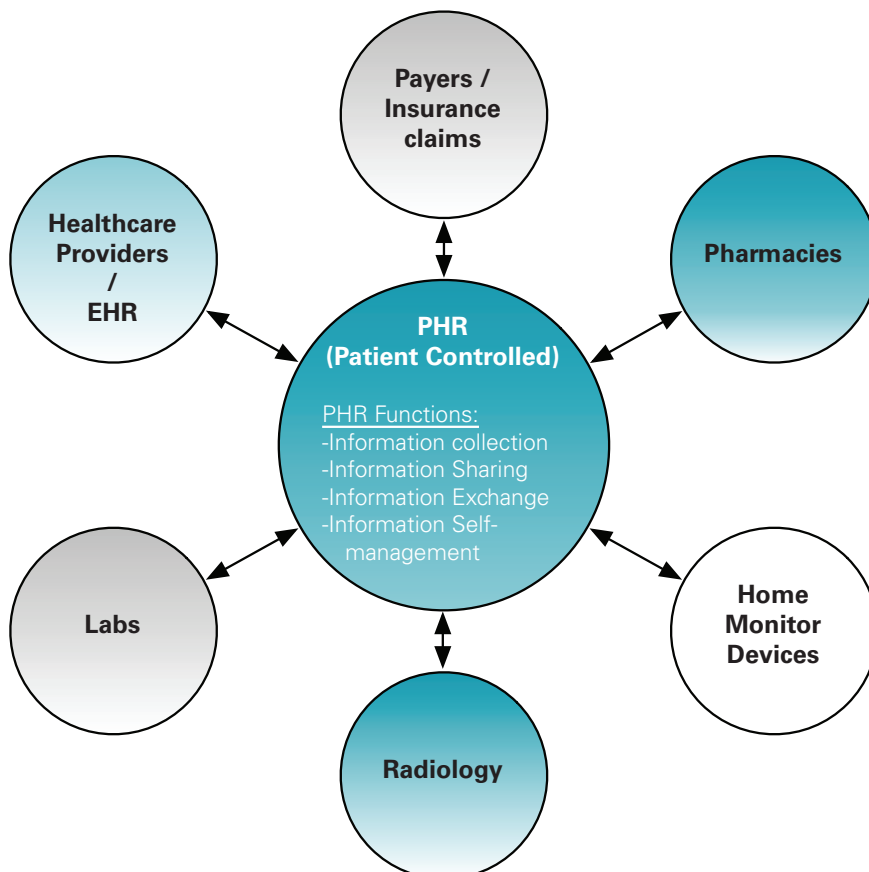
Payers / Insurance claims

Healthcare Providers / EHR

Pharmacies

PHR (Patient Controlled)

PHR Functions:
-Information collection
-Information Sharing
-Information Exchange
-Information Self-management

Labs

Home Monitor Devices

Radiology